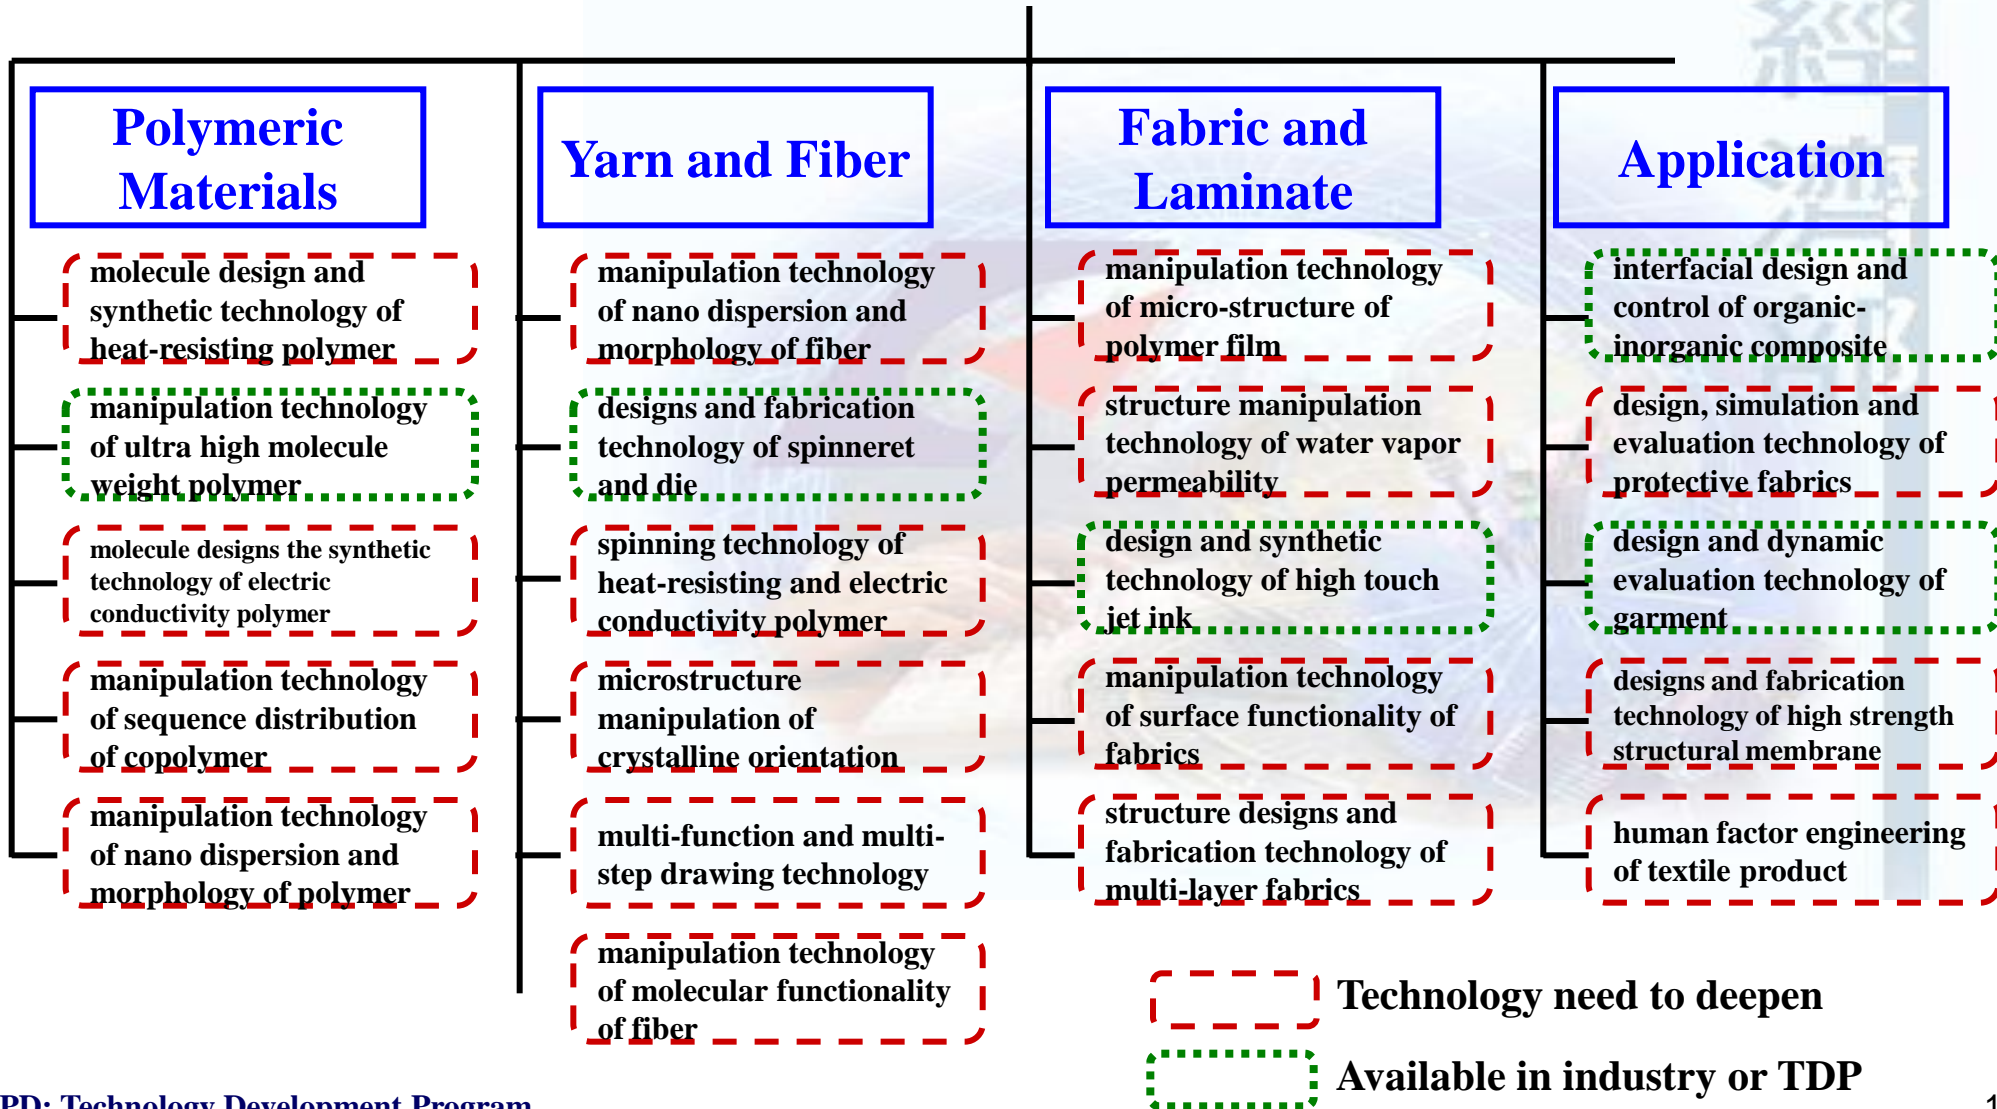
Polymeric Materials

molecule design and synthetic technology of heat-resisting polymer

manipulation technology of ultra high molecule weight polymer

molecule designs the synthetic technology of electric conductivity polymer

manipulation technology of sequence distribution of copolymer

manipulation technology of nano dispersion and morphology of polymer

Yarn and Fiber

manipulation technology of nano dispersion and morphology of fiber

designs and fabrication technology of spinneret and die

spinning technology of heat-resisting and electric conductivity polymer

microstructure manipulation of crystalline orientation

multi-function and multi-step drawing technology

manipulation technology of molecular functionality of fiber

Fabric and Laminate

manipulation technology of micro-structure of polymer film

structure manipulation technology of water vapor permeability

design and synthetic technology of high touch jet ink

manipulation technology of surface functionality of fabrics

structure designs and fabrication technology of multi-layer fabrics

Application

interfacial design and control of organic-inorganic composite

design, simulation and evaluation technology of protective fabrics

design and dynamic evaluation technology of garment

designs and fabrication technology of high strength structural membrane

human factor engineering of textile product

Technology need to deepen

Available in industry or TDP

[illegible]PD: Technology Development Program

1